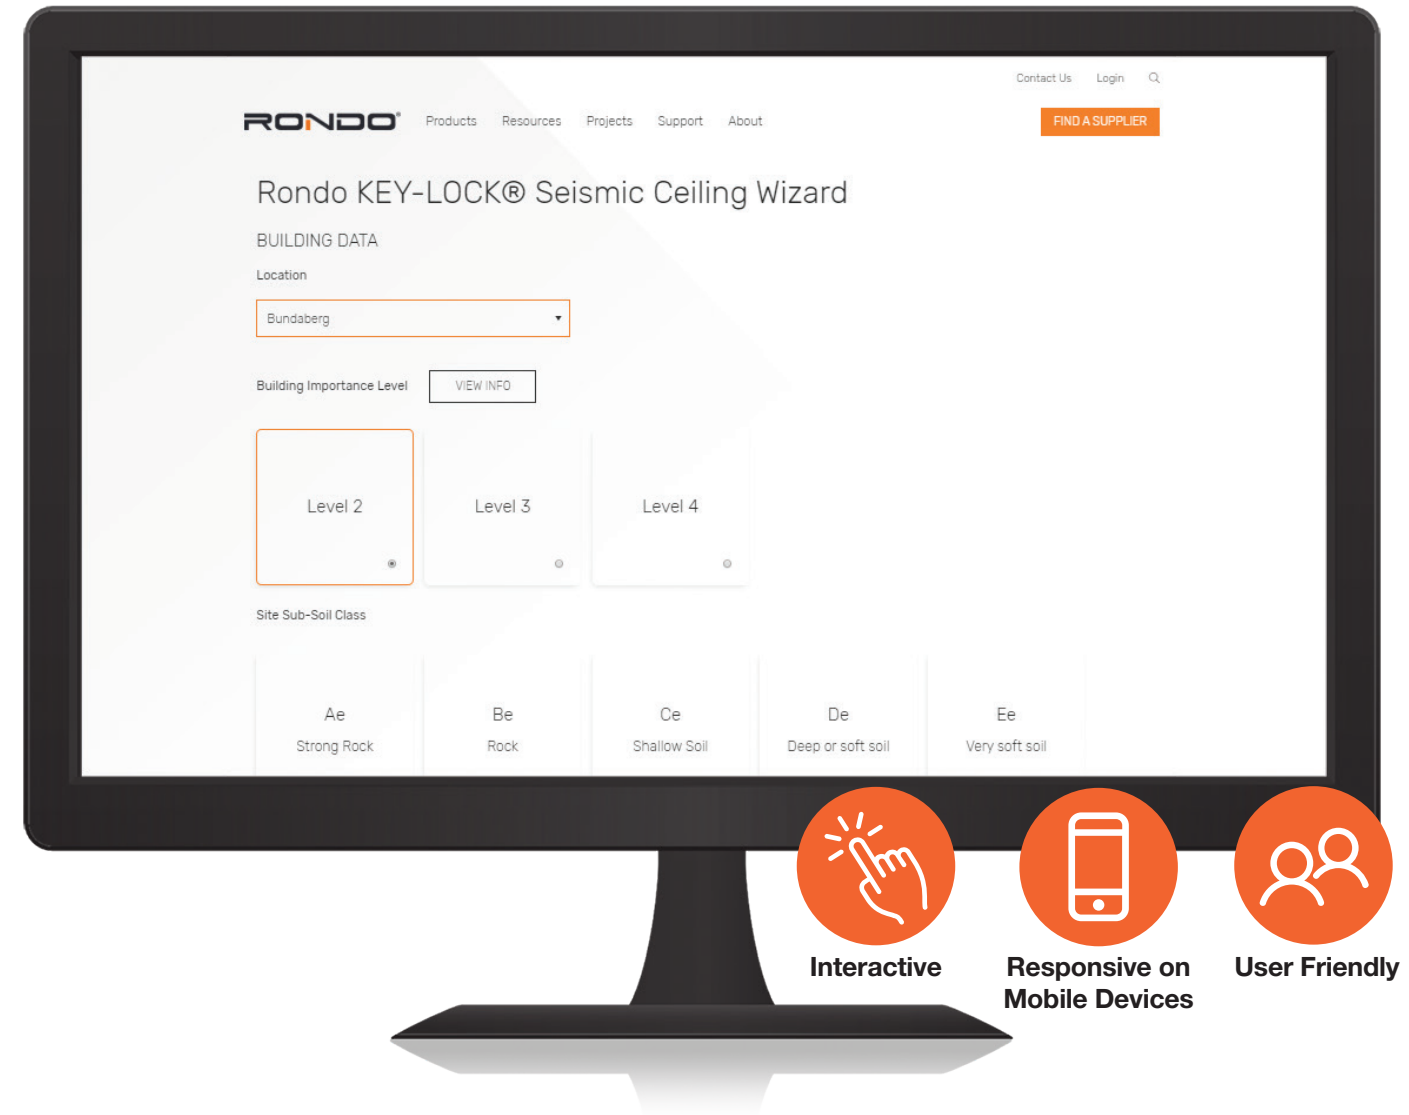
Contact Us Login

RONDO®
Products Resources Projects Support About
FIND A SUPPLIER

Rondo KEY-LOCK® Seismic Ceiling Wizard

BUILDING DATA

Location

Bundaberg

Building Importance Level
VIEW INFO

Level 2
Level 3
Level 4

Site Sub-Soil Class

Ae
Strong Rock

Be
Rock

Ce
Shallow Soil

De
Deep or soft soil

Ee
Very soft soil

Interactive

Responsive on Mobile Devices

User Friendly